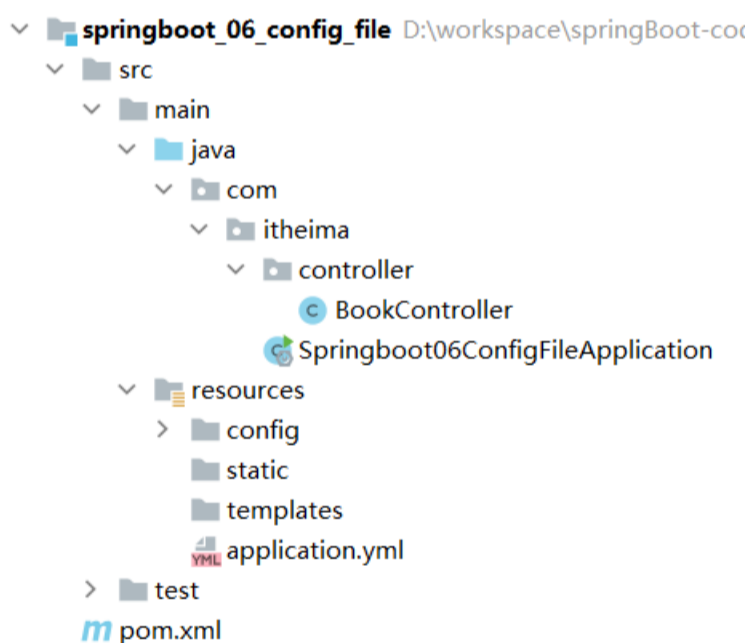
springboot_06_config_file D:\workspace\springBoot-coc
src
main
java
com
itheima
controller
BookController
Springboot06ConfigFileApplication
resources
config
static
templates
YML application.yml
test
m pom.xml